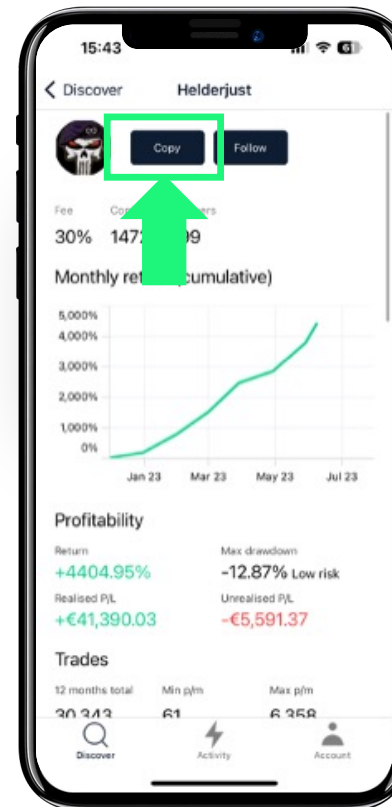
15:43

< Discover Helderjust

Copy Follow

Fee Co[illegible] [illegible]ers
30% 147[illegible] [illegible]99

Monthly ret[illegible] cumulative)

5,000%
4,000%
3,000%
2,000%
1,000%
0%

Jan 23 Mar 23 May 23 Jul 23

Profitability

Return
+4404.95%

Max drawdown
-12.87% Low risk

Realised P/L
+€41,390.03

Unrealised P/L
-€5,591.37

Trades

12 months total
30 343

Min p/m
61

Max p/m
6 358

Discover Activity Account